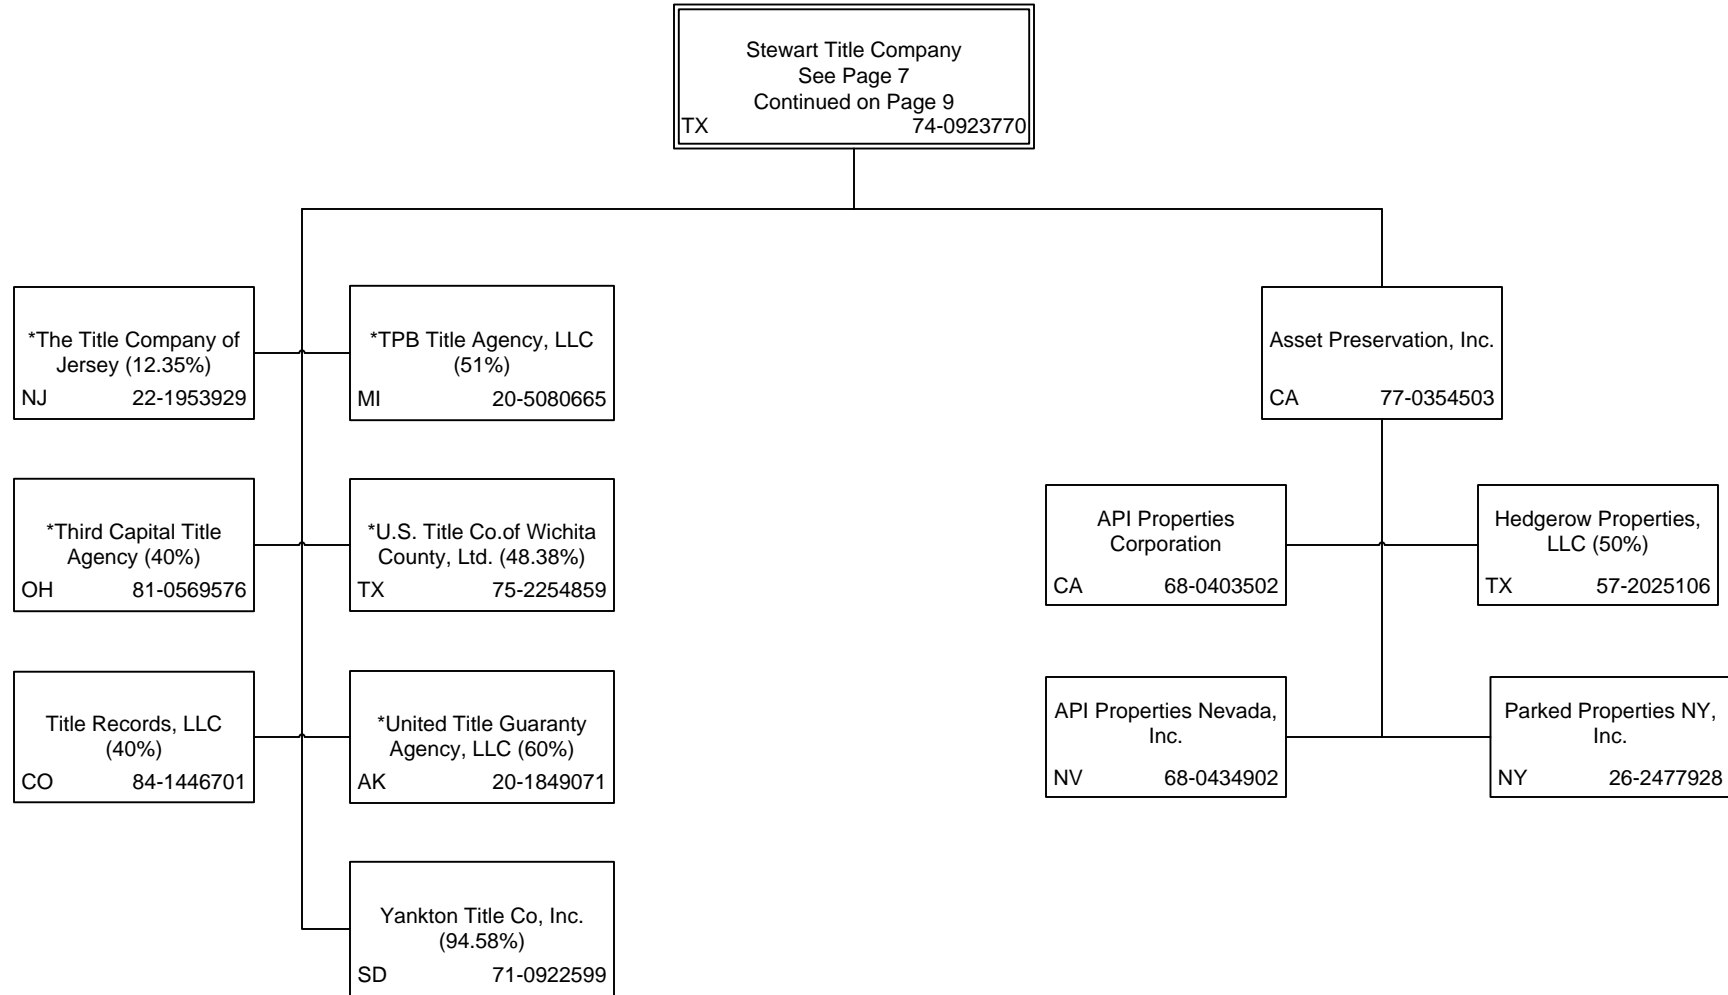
Stewart Title Company
See Page 7
Continued on Page 9
TX 74-0923770

*The Title Company of Jersey (12.35%)
NJ 22-1953929

*TPB Title Agency, LLC (51%)
MI 20-5080665

*Third Capital Title Agency (40%)
OH 81-0569576

*U.S. Title Co.of Wichita County, Ltd. (48.38%)
TX 75-2254859

Title Records, LLC (40%)
CO 84-1446701

*United Title Guaranty Agency, LLC (60%)
AK 20-1849071

Yankton Title Co, Inc. (94.58%)
SD 71-0922599

Asset Preservation, Inc.
CA 77-0354503

API Properties Corporation
CA 68-0403502

Hedgerow Properties, LLC (50%)
TX 57-2025106

API Properties Nevada, Inc.
NV 68-0434902

Parked Properties NY, Inc.
NY 26-2477928